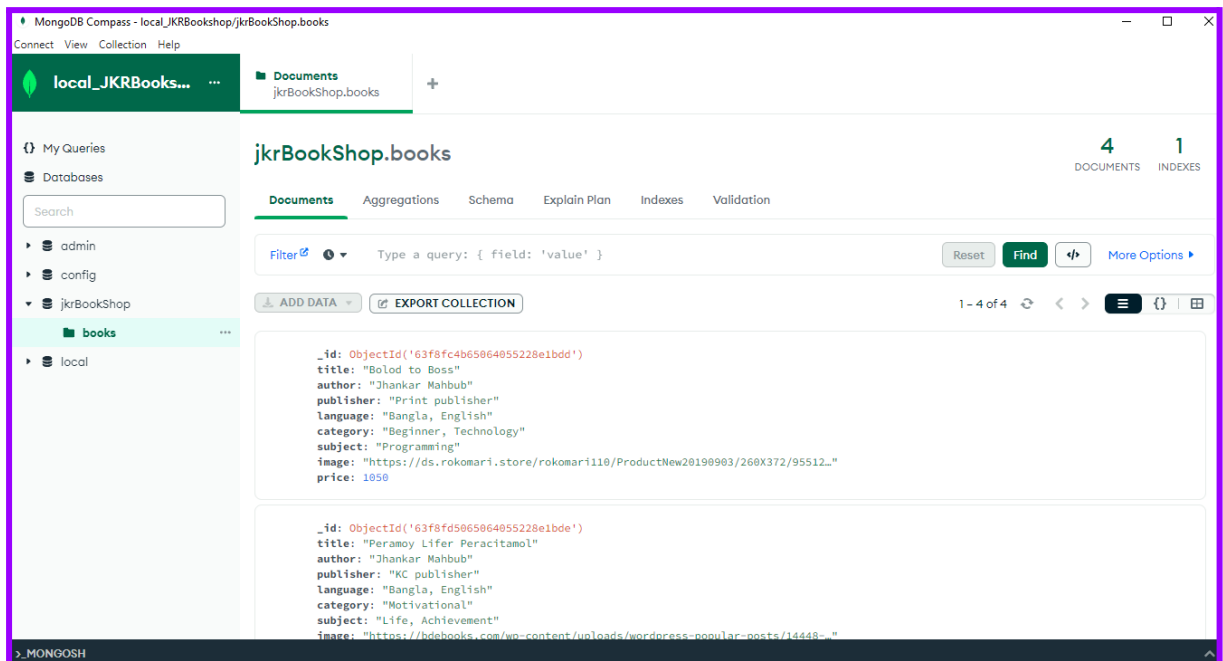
MongoDB Compass - local_JKRBookshop/jkrBookShop.books

Connect View Collection Help

local_JKRBooks... ...

Documents
jkrBookShop.books

+

{} My Queries

Databases

Search

admin

config

jkrBookShop

books ...

local

jkrBookShop.books

4 DOCUMENTS

1 INDEXES

Documents Aggregations Schema Explain Plan Indexes Validation

Filter Type a query: { field: 'value' } Reset Find More Options

ADD DATA EXPORT COLLECTION

1 – 4 of 4

_id: ObjectId('63f8fc4b65064055228e1bdd')
title: "Bolod to Boss"
author: "Jhankar Mahbub"
publisher: "Print publisher"
language: "Bangla, English"
category: "Beginner, Technology"
subject: "Programming"
image: "https://ds.rokomari.store/rokomari110/ProductNew20190903/260X372/95512…"
price: 1050

_id: ObjectId('63f8fd5065064055228e1bde')
title: "Peramoy Lifer Peracitamol"
author: "Jhankar Mahbub"
publisher: "KC publisher"
language: "Bangla, English"
category: "Motivational"
subject: "Life, Achievement"
image: "https://bdebooks.com/wp-content/uploads/wordpress-popular-posts/14448-…"

>_MONGOSH